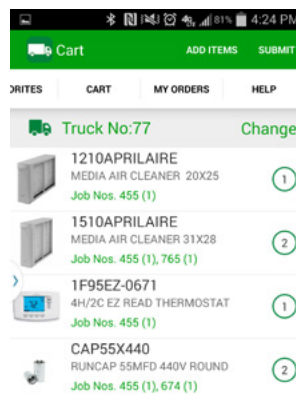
81% 4:24 PM

Cart ADD ITEMS SUBMIT

ORITES CART MY ORDERS HELP

Truck No:77 Change

1210APRILAIRE
MEDIA AIR CLEANER 20X25
Job Nos. 455 (1)
1

1510APRILAIRE
MEDIA AIR CLEANER 31X28
Job Nos. 455 (1), 765 (1)
2

1F95EZ-0671
4H/2C EZ READ THERMOSTAT
Job Nos. 455 (1)
1

CAP55X440
RUNCAP 55MFD 440V ROUND
Job Nos. 455 (1), 674 (1)
2